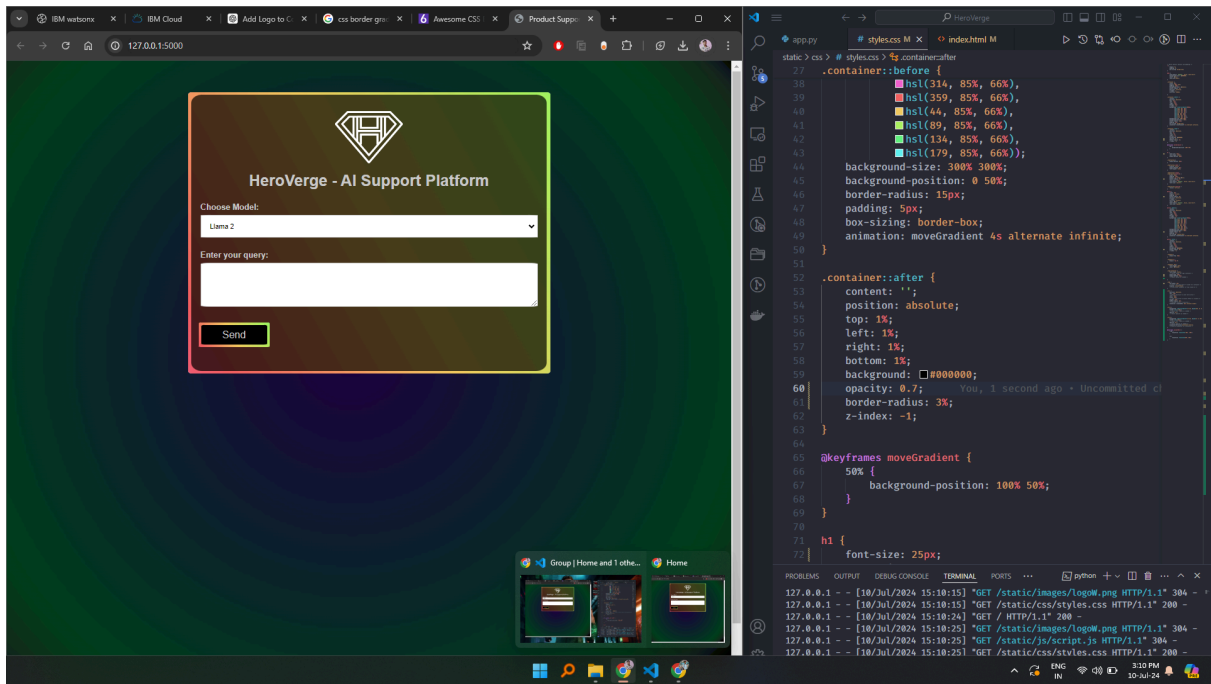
IBM watsonx | IBM Cloud | Add Logo to C | css border gra | Awesome CSS | Product Suppo

127.0.0.1:5000

HeroVerge - AI Support Platform

Choose Model:

Llama 2

Enter your query:

Send

Group | Home and 1 othe...

Home

HeroVerge

app.py | # styles.css M | index.html M

static > css > # styles.css > .container::after

27 .container::before {
38 hsl(314, 85%, 66%),
39 hsl(359, 85%, 66%),
40 hsl(44, 85%, 66%),
41 hsl(89, 85%, 66%),
42 hsl(134, 85%, 66%),
43 hsl(179, 85%, 66%));
44 background-size: 300% 300%;
45 background-position: 0 50%;
46 border-radius: 15px;
47 padding: 5px;
48 box-sizing: border-box;
49 animation: moveGradient 4s alternate infinite;
50 }
51
52 .container::after {
53 content: '';
54 position: absolute;
55 top: 1%;
56 left: 1%;
57 right: 1%;
58 bottom: 1%;
59 background: #000000;
60 opacity: 0.7; You, 1 second ago • Uncommitted c
61 border-radius: 3%;
62 z-index: -1;
63 }
64
65 @keyframes moveGradient {
66 50% {
67 background-position: 100% 50%;
68 }
69 }
70
71 h1 {
72 font-size: 25px;

PROBLEMS OUTPUT DEBUG CONSOLE TERMINAL PORTS ... python

127.0.0.1 - - [10/Jul/2024 15:10:15] "GET /static/images/logoW.png HTTP/1.1" 304 -
127.0.0.1 - - [10/Jul/2024 15:10:15] "GET /static/css/styles.css HTTP/1.1" 200 -
127.0.0.1 - - [10/Jul/2024 15:10:24] "GET / HTTP/1.1" 200 -
127.0.0.1 - - [10/Jul/2024 15:10:25] "GET /static/images/logoW.png HTTP/1.1" 304 -
127.0.0.1 - - [10/Jul/2024 15:10:25] "GET /static/js/script.js HTTP/1.1" 304 -
127.0.0.1 - - [10/Jul/2024 15:10:25] "GET /static/css/styles.css HTTP/1.1" 200 -

ENG IN 3:10 PM 10-Jul-24